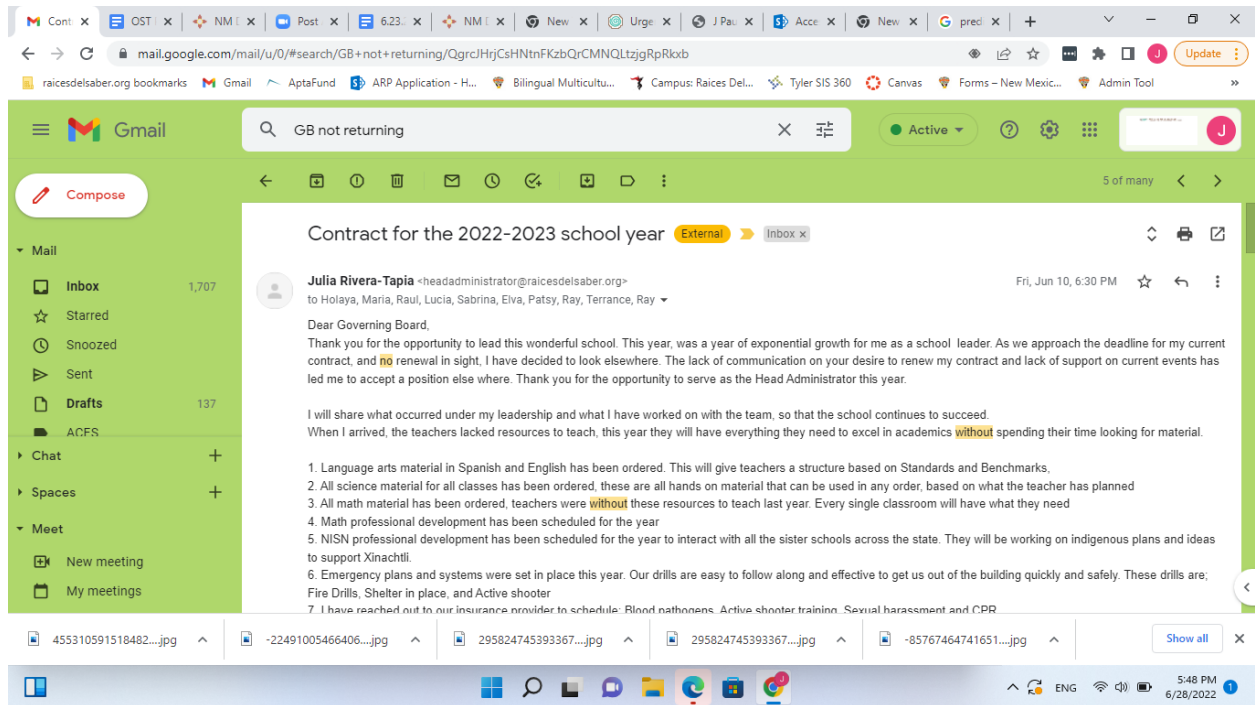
Cont | OST | NM | Post | 6.23. | NM | New | Urge | J Pau | Acce | New | pred

mail.google.com/mail/u/0/#search/GB+not+returning/QgrcJHrjCsHNtnFKzbQrCMNQLtzjgRpRkxb

Update

raicesdelsaber.org bookmarks | Gmail | AptaFund | ARP Application - H... | Bilingual Multicultu... | Campus: Raices Del... | Tyler SIS 360 | Canvas | Forms – New Mexic... | Admin Tool

Gmail

GB not returning

Active

Compose

Mail
Inbox 1,707
Starred
Snoozed
Sent
Drafts 137
ACES

Chat
Spaces
Meet
New meeting
My meetings

5 of many

Contract for the 2022-2023 school year External Inbox ×

Julia Rivera-Tapia <headadministrator@raicesdelsaber.org>
to Holaya, Maria, Raul, Lucia, Sabrina, Elva, Patsy, Ray, Terrance, Ray

Fri, Jun 10, 6:30 PM

Dear Governing Board,
Thank you for the opportunity to lead this wonderful school. This year, was a year of exponential growth for me as a school leader. As we approach the deadline for my current contract, and no renewal in sight, I have decided to look elsewhere. The lack of communication on your desire to renew my contract and lack of support on current events has led me to accept a position else where. Thank you for the opportunity to serve as the Head Administrator this year.

I will share what occurred under my leadership and what I have worked on with the team, so that the school continues to succeed.
When I arrived, the teachers lacked resources to teach, this year they will have everything they need to excel in academics without spending their time looking for material.

1. Language arts material in Spanish and English has been ordered. This will give teachers a structure based on Standards and Benchmarks,
2. All science material for all classes has been ordered, these are all hands on material that can be used in any order, based on what the teacher has planned
3. All math material has been ordered, teachers were without these resources to teach last year. Every single classroom will have what they need
4. Math professional development has been scheduled for the year
5. NISN professional development has been scheduled for the year to interact with all the sister schools across the state. They will be working on indigenous plans and ideas to support Xinachtli.
6. Emergency plans and systems were set in place this year. Our drills are easy to follow along and effective to get us out of the building quickly and safely. These drills are; Fire Drills, Shelter in place, and Active shooter
7. I have reached out to our insurance provider to schedule: Blood pathogens, Active shooter training, Sexual harassment and CPR

455310591518482....jpg | -22491005466406....jpg | 295824745393367....jpg | 295824745393367....jpg | -85767464741651....jpg | Show all

ENG 5:48 PM 6/28/2022